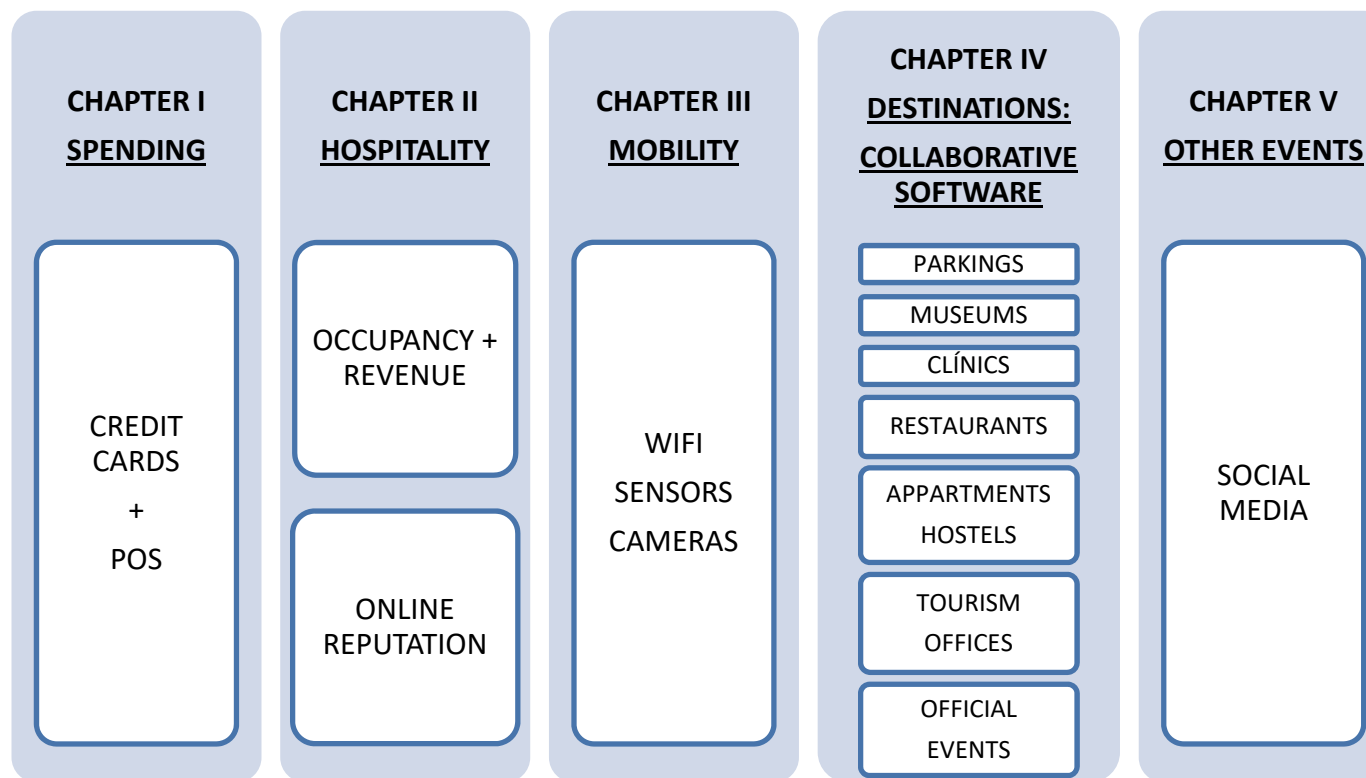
CHAPTER I
SPENDING

CREDIT CARDS
+
POS

CHAPTER II
HOSPITALITY

OCCUPANCY + REVENUE

ONLINE REPUTATION

CHAPTER III
MOBILITY

WIFI
SENSORS
CAMERAS

CHAPTER IV
DESTINATIONS:
COLLABORATIVE SOFTWARE

PARKINGS

MUSEUMS

CLÍNICS

RESTAURANTS

APPARTMENTS
HOSTELS

TOURISM
OFFICES

OFFICIAL
EVENTS

CHAPTER V
OTHER EVENTS

SOCIAL MEDIA